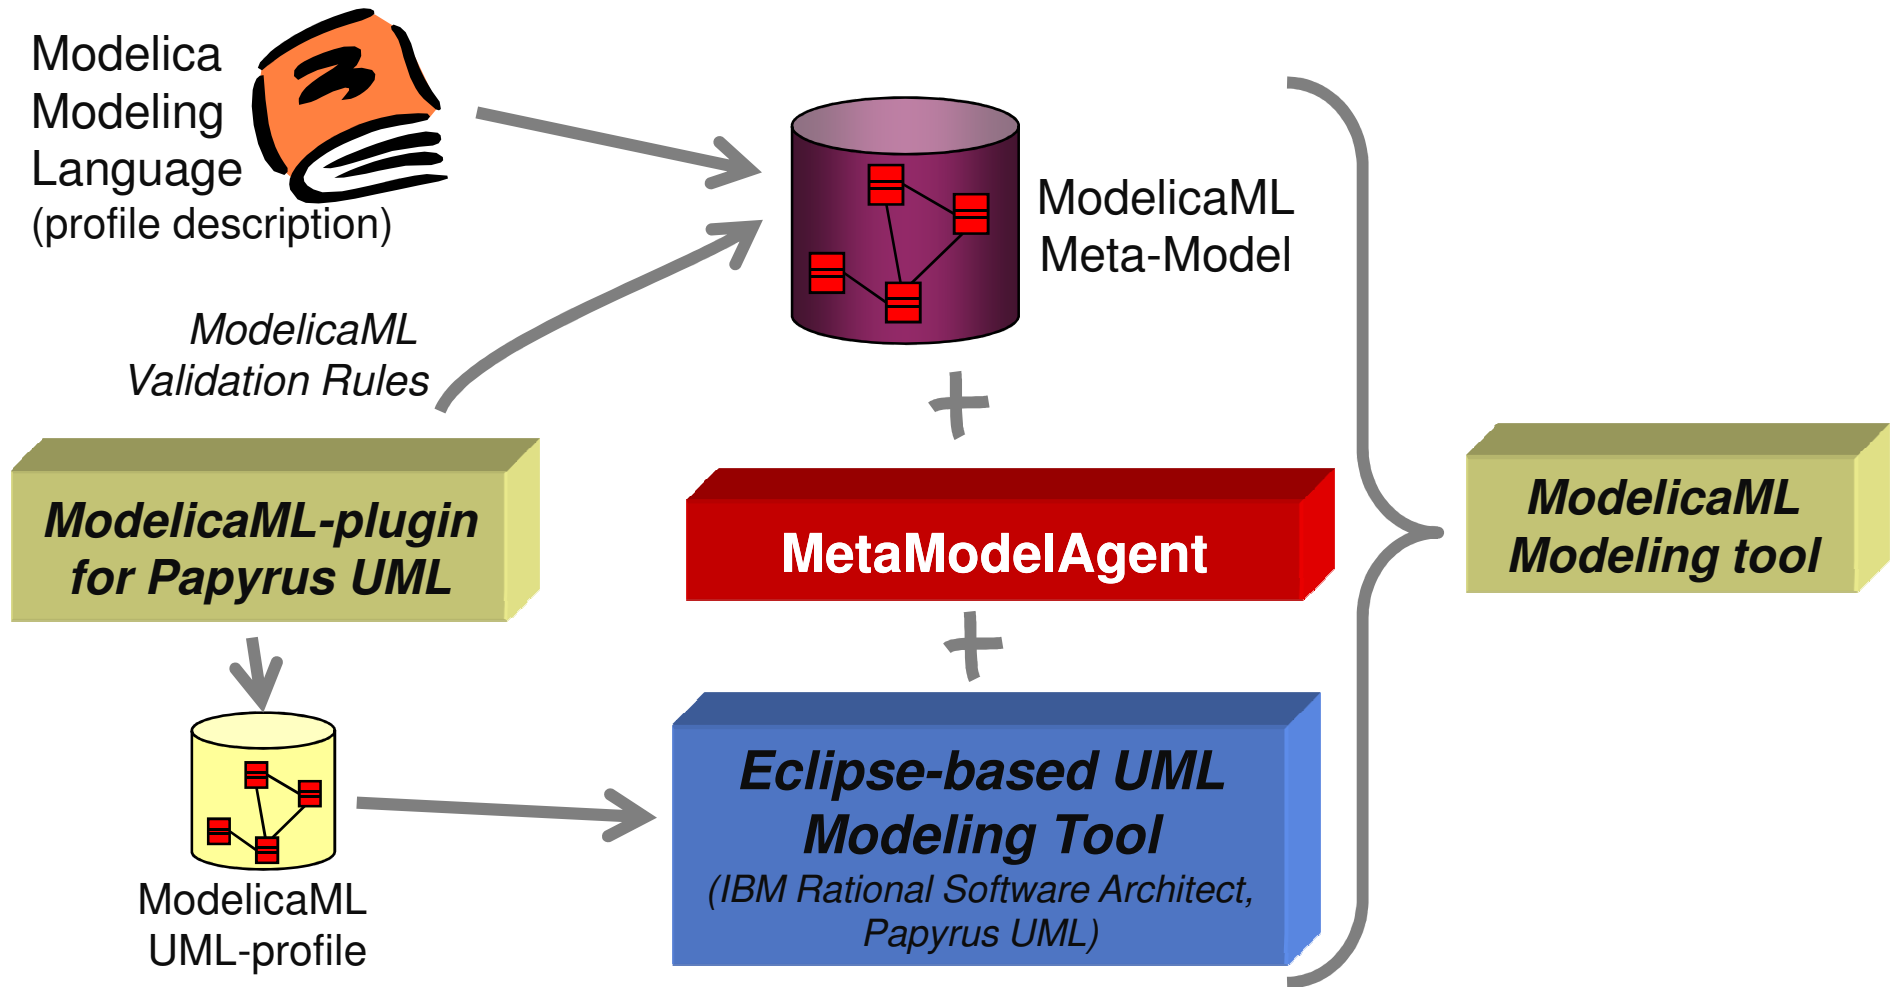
Modelica Modeling Language (profile description)

ModelicaML Meta-Model

ModelicaML Validation Rules

ModelicaML-plugin for Papyrus UML

+

MetaModelAgent

+

ModelicaML Modeling tool

ModelicaML UML-profile

Eclipse-based UML Modeling Tool
(IBM Rational Software Architect, Papyrus UML)